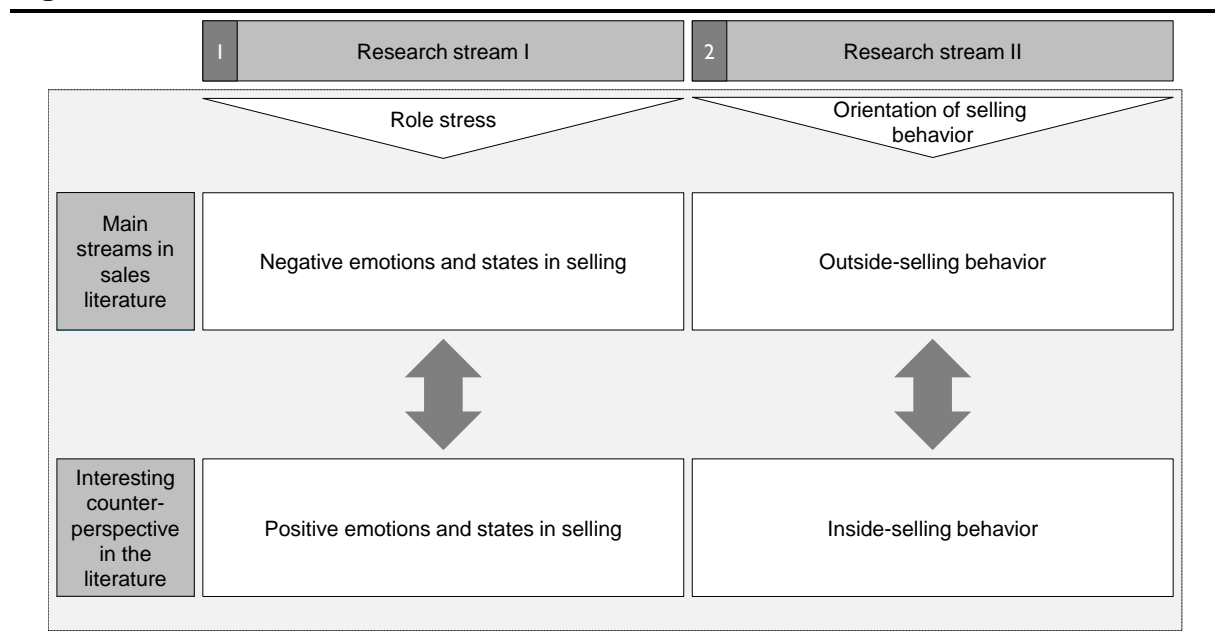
1 Research stream I

2 Research stream II

Role stress

Orientation of selling behavior

Main streams in sales literature

Negative emotions and states in selling

Outside-selling behavior

Interesting counter-perspective in the literature

Positive emotions and states in selling

Inside-selling behavior